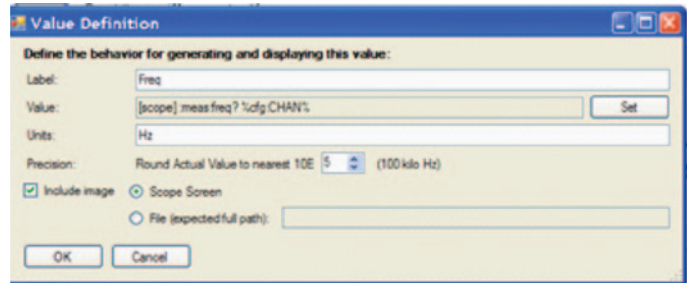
Value Definition

Define the behavior for generating and displaying this value:

Label: Freq

Value: [scope] :meas:freq? %cfg:CHAN% Set

Units: Hz

Precision: Round Actual Value to nearest 10E 5 (100 kilo Hz)

Include image Scope Screen

File (expected full path):

OK Cancel